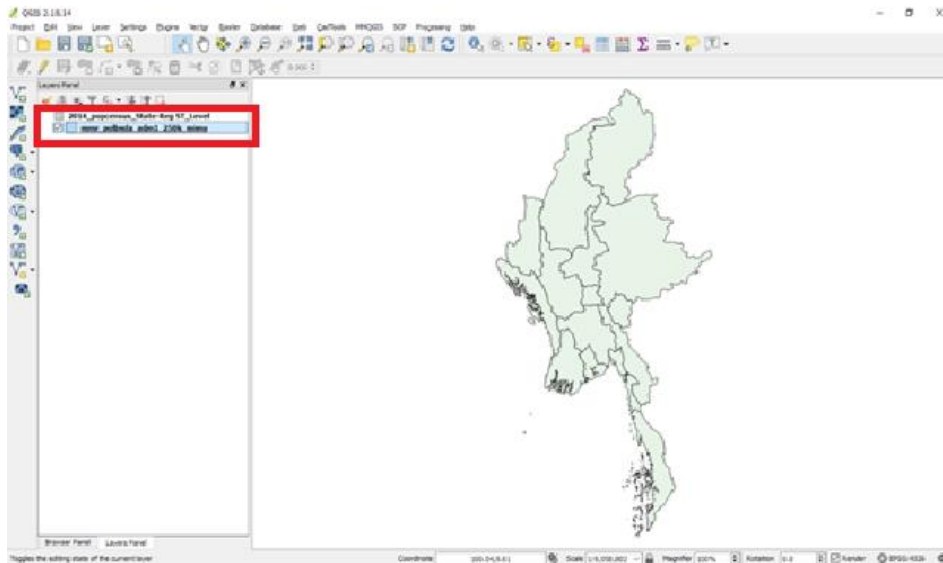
QGIS 2.18.14

Project Edit View Layer Settings Plugins Vector Raster Database Web GeoTools MMQGIS SCP Processing Help

Layers Panel

2014_popcensus_State-Reg-ST_Level

mmr_polbnda_adm1_250k_mimu

Browser Panel Layers Panel

Toggles the editing state of the current layer

Coordinate

Scale 1:6,058,882

Magnifier 100%

Rotation 0.0

Render

EPSG:4326